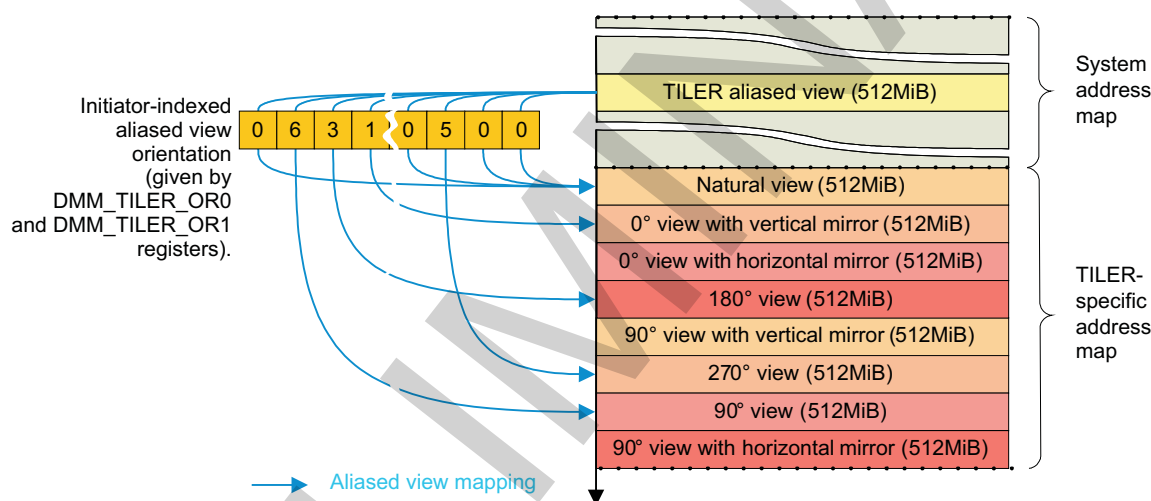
Initiator-indexed aliased view orientation (given by DMM_TILER_OR0 and DMM_TILER_OR1 registers).

0 6 3 1 0 5 0 0

TILER aliased view (512MiB)

System address map

Natural view (512MiB)
0° view with vertical mirror (512MiB)
0° view with horizontal mirror (512MiB)
180° view (512MiB)
90° view with vertical mirror (512MiB)
270° view (512MiB)
90° view (512MiB)
90° view with horizontal mirror (512MiB)

TILER-specific address map

Aliased view mapping